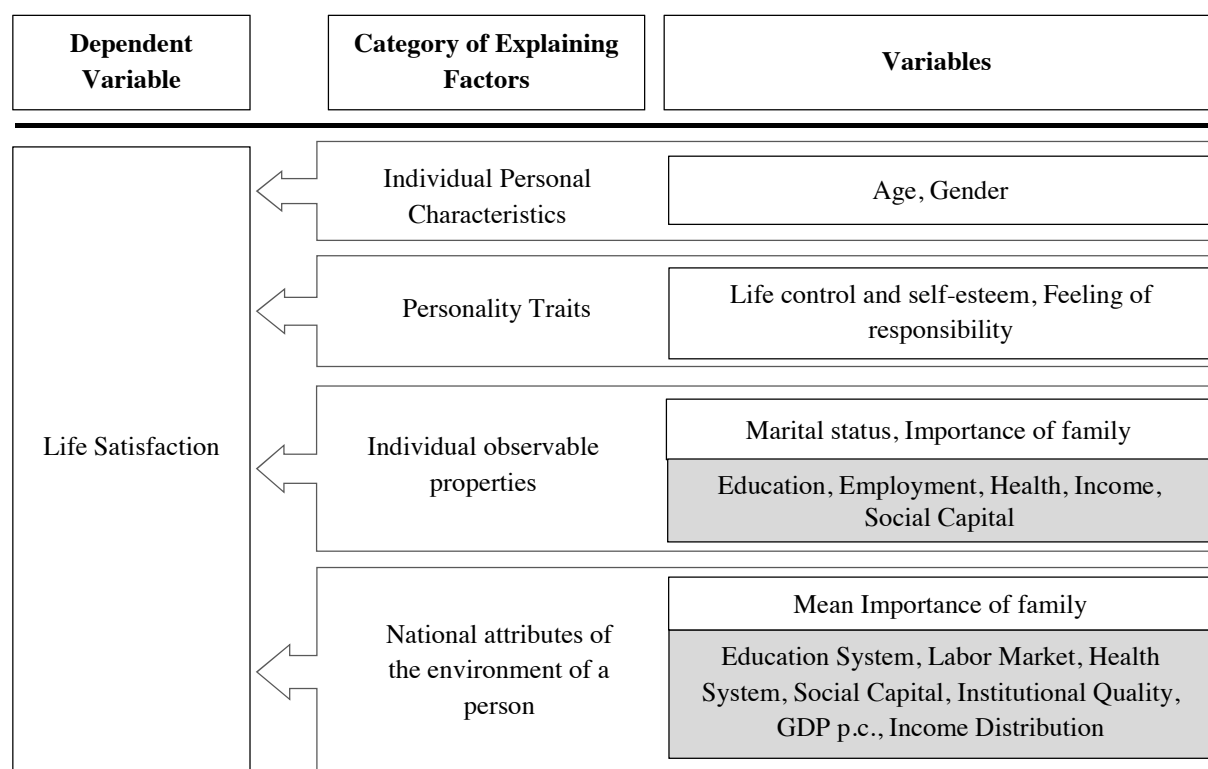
Dependent Variable

Category of Explaining Factors

Variables

Life Satisfaction

Individual Personal Characteristics

Age, Gender

Personality Traits

Life control and self-esteem, Feeling of responsibility

Individual observable properties

Marital status, Importance of family

Education, Employment, Health, Income, Social Capital

National attributes of the environment of a person

Mean Importance of family

Education System, Labor Market, Health System, Social Capital, Institutional Quality, GDP p.c., Income Distribution